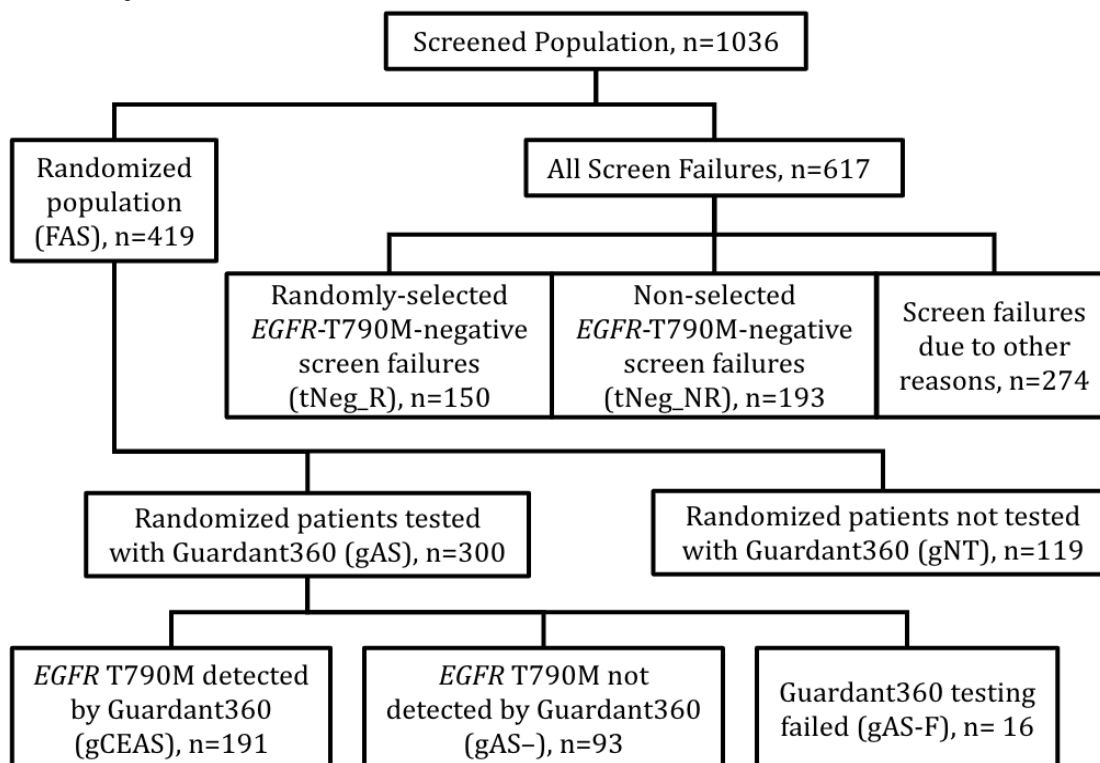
Screened Population, n=1036

Randomized population (FAS), n=419

All Screen Failures, n=617

Randomly-selected *EGFR*-T790M-negative screen failures (tNeg_R), n=150

Non-selected *EGFR*-T790M-negative screen failures (tNeg_NR), n=193

Screen failures due to other reasons, n=274

Randomized patients tested with Guardant360 (gAS), n=300

Randomized patients not tested with Guardant360 (gNT), n=119

*EGFR* T790M detected by Guardant360 (gCEAS), n=191

*EGFR* T790M not detected by Guardant360 (gAS–), n=93

Guardant360 testing failed (gAS-F), n= 16